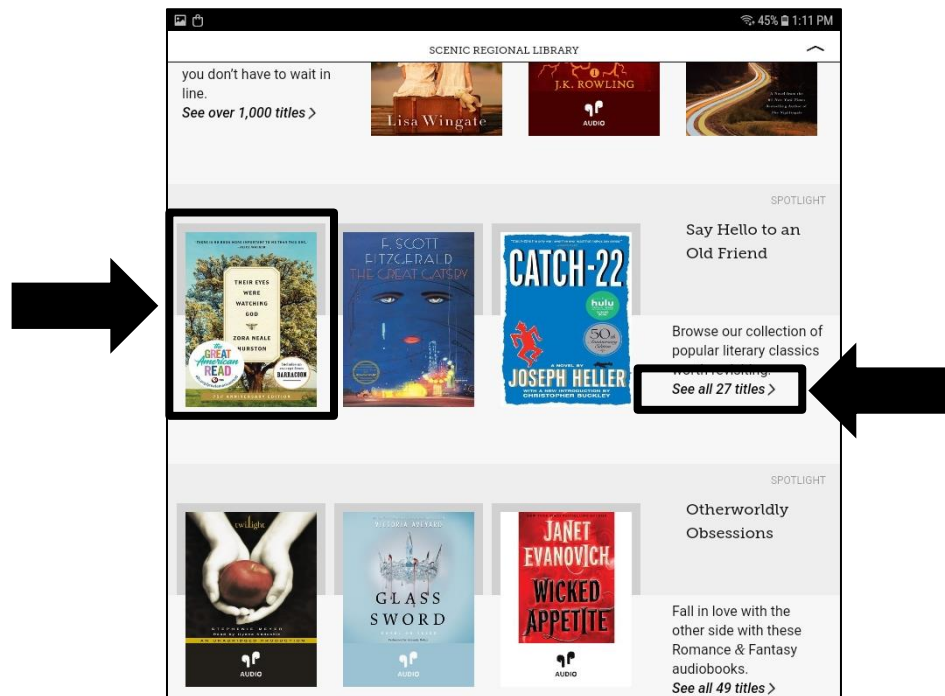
45% 1:11 PM

SCENIC REGIONAL LIBRARY

you don't have to wait in line.

See over 1,000 titles >

Lisa Wingate

J.K. ROWLING

AUDIO

SPOTLIGHT

Say Hello to an Old Friend

THEIR EYES WERE WATCHING GOD

ZORA NEALE HURSTON

the GREAT American READ

F. SCOTT FITZGERALD THE GREAT GATSBY

CATCH-22

hulu

50th Anniversary Edition

A NOVEL BY JOSEPH HELLER

WITH A NEW INTRODUCTION BY CHRISTOPHER BUCKLEY

Browse our collection of popular literary classics worth revisiting.

See all 27 titles >

SPOTLIGHT

Otherworldly Obsessions

twilight

STEPHENIE MEYER

AUDIO

VICTORIA AVEYARD

GLASS SWORD

AUDIO

JANET EVANOVICH

WICKED APPETITE

AUDIO

Fall in love with the other side with these Romance & Fantasy audiobooks.

See all 49 titles >